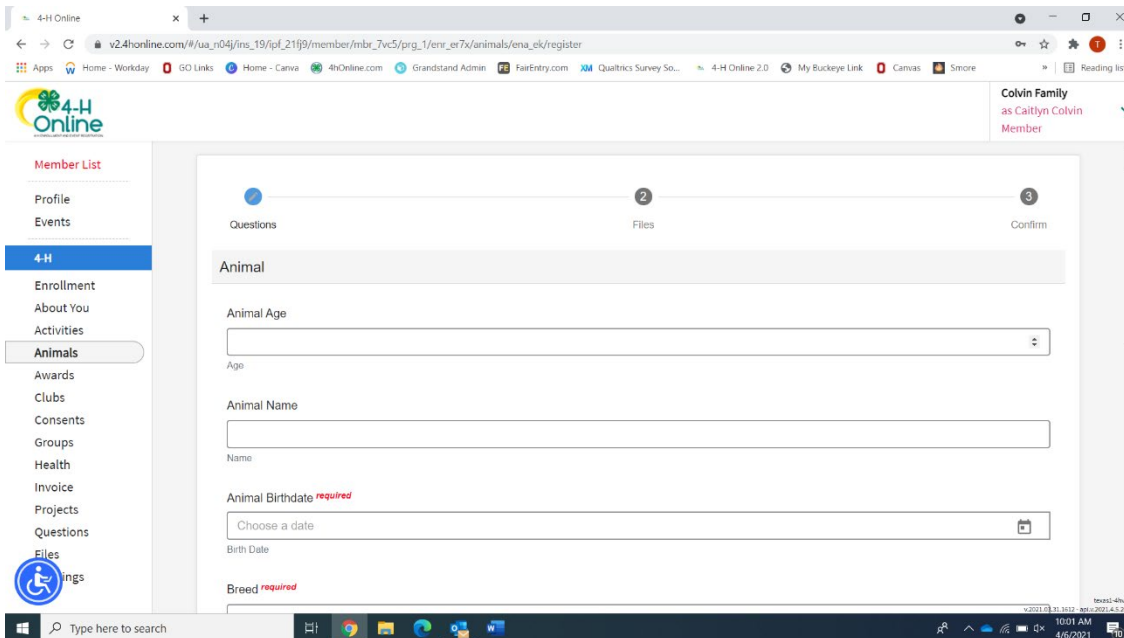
4-H Online
v2.4honline.com/#/ua_n04j/ins_19/ipf_21fj9/member/mbr_7vc5/prg_1/enr_er7x/animals/ena_ek/register
Apps Home - Workday GO Links Home - Canva 4hOnline.com Grandstand Admin FairEntry.com Qualtrics Survey So... 4-H Online 2.0 My Buckeye Link Canvas Smore » Reading lis

4-H Online

Colvin Family
as Caitlyn Colvin
Member

Member List
Profile
Events
4-H
Enrollment
About You
Activities
Animals
Awards
Clubs
Consents
Groups
Health
Invoice
Projects
Questions
Files
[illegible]ings

Questions
2 Files
3 Confirm

Animal

Animal Age
Age

Animal Name
Name

Animal Birthdate required
Choose a date
Birth Date

Breed required

texas1-4h
v.2021.03.31.1612 - api.v.2021.4.5.2

Type here to search
10:01 AM
4/6/2021